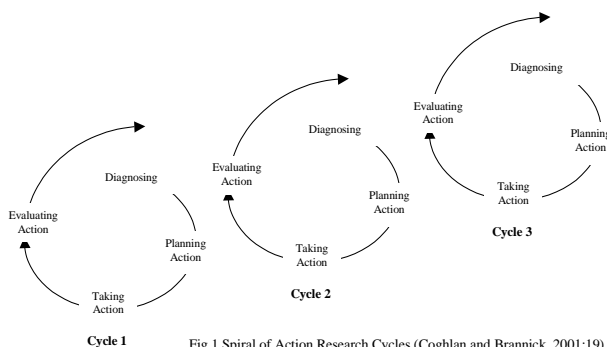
Diagnosing

Evaluating Action

Planning Action

Taking Action

Cycle 3

Diagnosing

Evaluating Action

Planning Action

Taking Action

Cycle 2

Diagnosing

Evaluating Action

Planning Action

Taking Action

Cycle 1

Fig 1 Spiral of Action Research Cycles (Coghlan and Brannick, 2001:19)